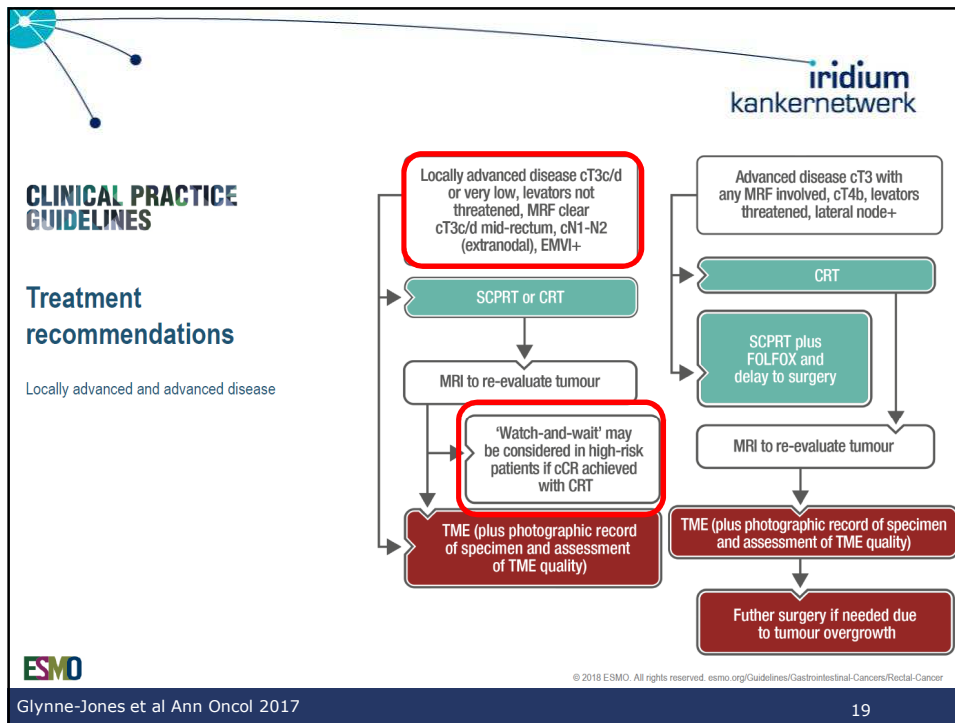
iridium
kankernetwerk

CLINICAL PRACTICE GUIDELINES

Treatment recommendations

Locally advanced and advanced disease

Locally advanced disease cT3c/d or very low, levators not threatened, MRF clear cT3c/d mid-rectum, cN1-N2 (extranodal), EMVI+

SCPRT or CRT

MRI to re-evaluate tumour

'Watch-and-wait' may be considered in high-risk patients if cCR achieved with CRT

TME (plus photographic record of specimen and assessment of TME quality)

Advanced disease cT3 with any MRF involved, cT4b, levators threatened, lateral node+

CRT

SCPRT plus FOLFOX and delay to surgery

MRI to re-evaluate tumour

TME (plus photographic record of specimen and assessment of TME quality)

Futher surgery if needed due to tumour overgrowth

ESMO

© 2018 ESMO. All rights reserved. esmo.org/Guidelines/Gastrointestinal-Cancers/Rectal-Cancer

Glynne-Jones et al Ann Oncol 2017

19